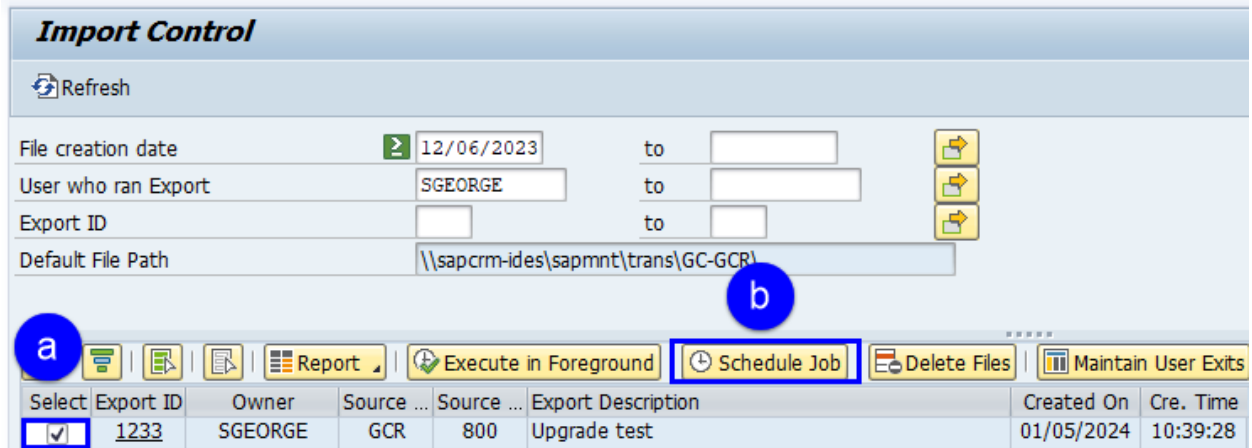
Import Control

Refresh

File creation date 12/06/2023 to

User who ran Export SGEORGE to

Export ID to

Default File Path \\sapcrm-ides\sapmnt\trans\GC-GCR\

b

a

Report Execute in Foreground Schedule Job Delete Files Maintain User Exits

| Select | Export ID | Owner | Source ... | Source ... | Export Description | Created On | Cre. Time |
|---|---|---|---|---|---|---|---|
| ✓ | 1233 | SGEORGE | GCR | 800 | Upgrade test | 01/05/2024 | 10:39:28 |